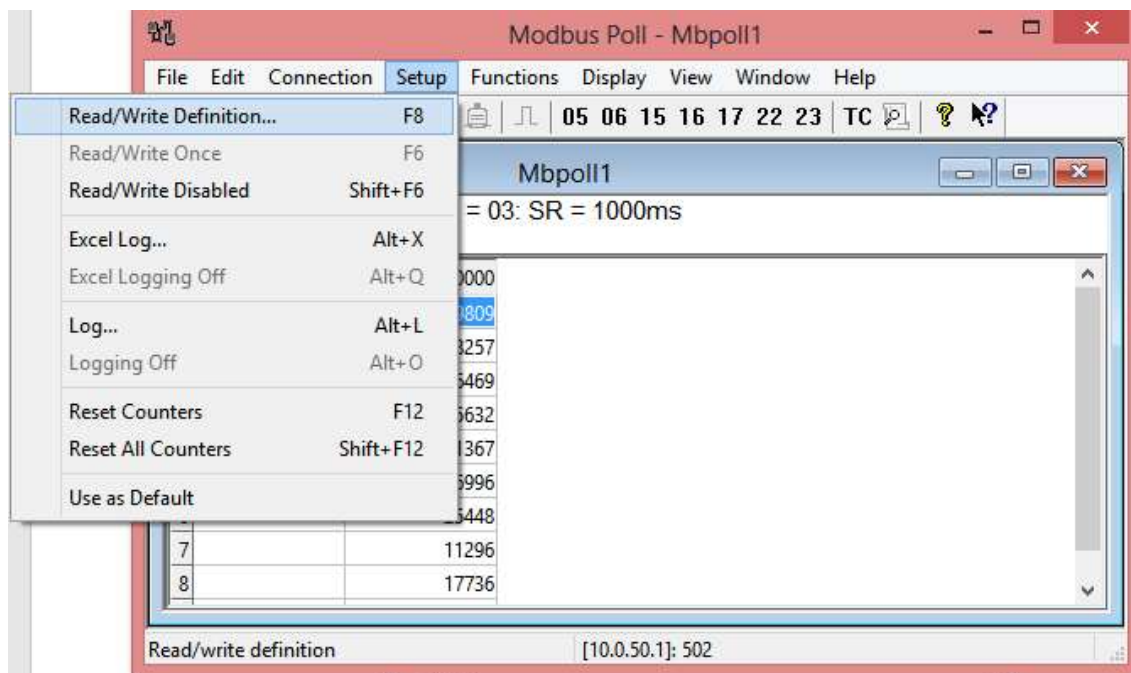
Modbus Poll - Mbpoll1

File Edit Connection Setup Functions Display View Window Help

05 06 15 16 17 22 23 TC

Read/Write Definition... F8
Read/Write Once F6
Read/Write Disabled Shift+F6
Excel Log... Alt+X
Excel Logging Off Alt+Q
Log... Alt+L
Logging Off Alt+O
Reset Counters F12
Reset All Counters Shift+F12
Use as Default

Mbpoll1

= 03: SR = 1000ms

| | | |
|---|---|---|
| | | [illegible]0000 |
| | | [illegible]809 |
| | | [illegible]257 |
| | | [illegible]469 |
| | | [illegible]632 |
| | | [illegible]367 |
| | | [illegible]996 |
| | | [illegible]448 |
| 7 | | 11296 |
| 8 | | 17736 |

Read/write definition [10.0.50.1]: 502